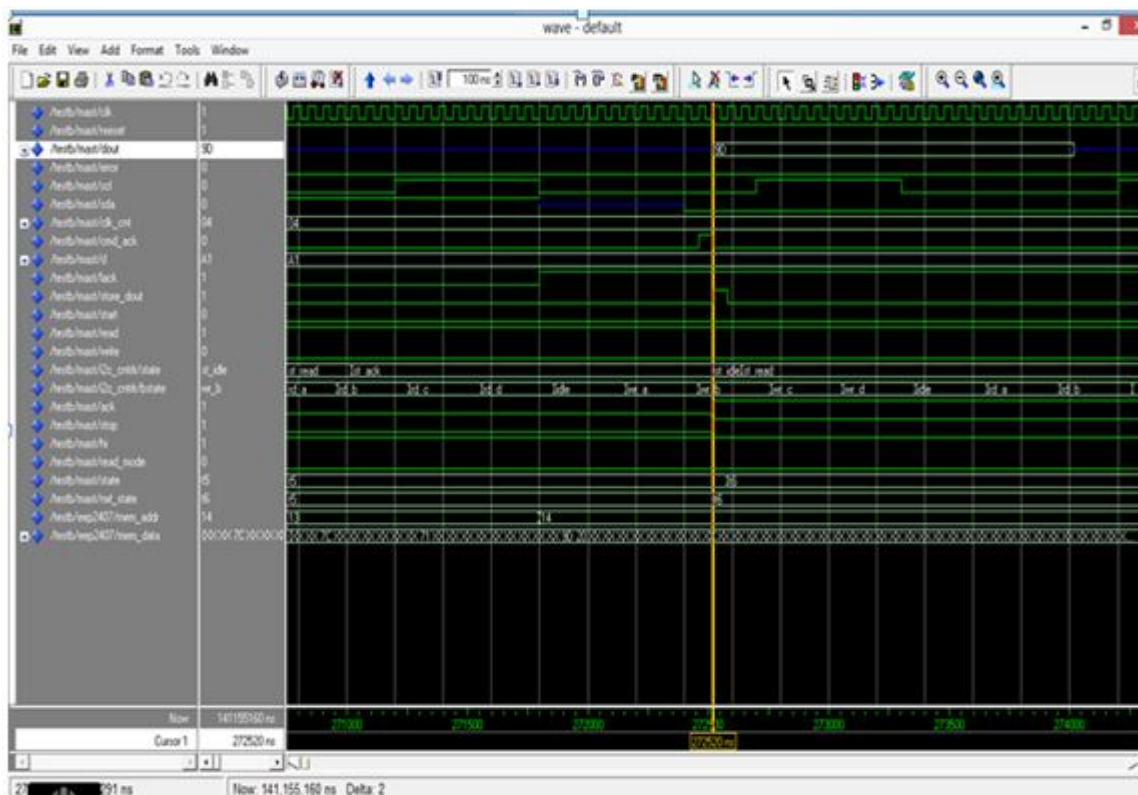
wave - default

File Edit View Add Format Tools Window

100 ns

/testb/mast/clk 1
/testb/mast/reset 1
/testb/mast/dout 90
/testb/mast/error 0
/testb/mast/scl 0
/testb/mast/sda 0
/testb/mast/clk_cnt 04
/testb/mast/cmd_ack 0
/testb/mast/d A1
/testb/mast/fack 1
/testb/mast/store_dout 1
/testb/mast/start 0
/testb/mast/read 1
/testb/mast/write 0
/testb/mast/i2c_cntrl/state st_idle
/testb/mast/i2c_cntrl/bstate wr_b
/testb/mast/ack 1
/testb/mast/stop 1
/testb/mast/fv 1
/testb/mast/read_mode 0
/testb/mast/state I5
/testb/mast/nxt_state I6
/testb/eep2407/mem_addr 14
/testb/eep2407/mem_data

90

04

A1

st read st ack st idle st read
rd a rd b rd c rd d idle wr a wr b wr c wr d idle rd a rd b

I5 I6
I5 I6
13 14

Now 141155160 ns
Cursor 1 272520 ns

271000 271500 272000 272500 273000 273500 274000
272520 ns

27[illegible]91 ns Now: 141,155,160 ns Delta: 2